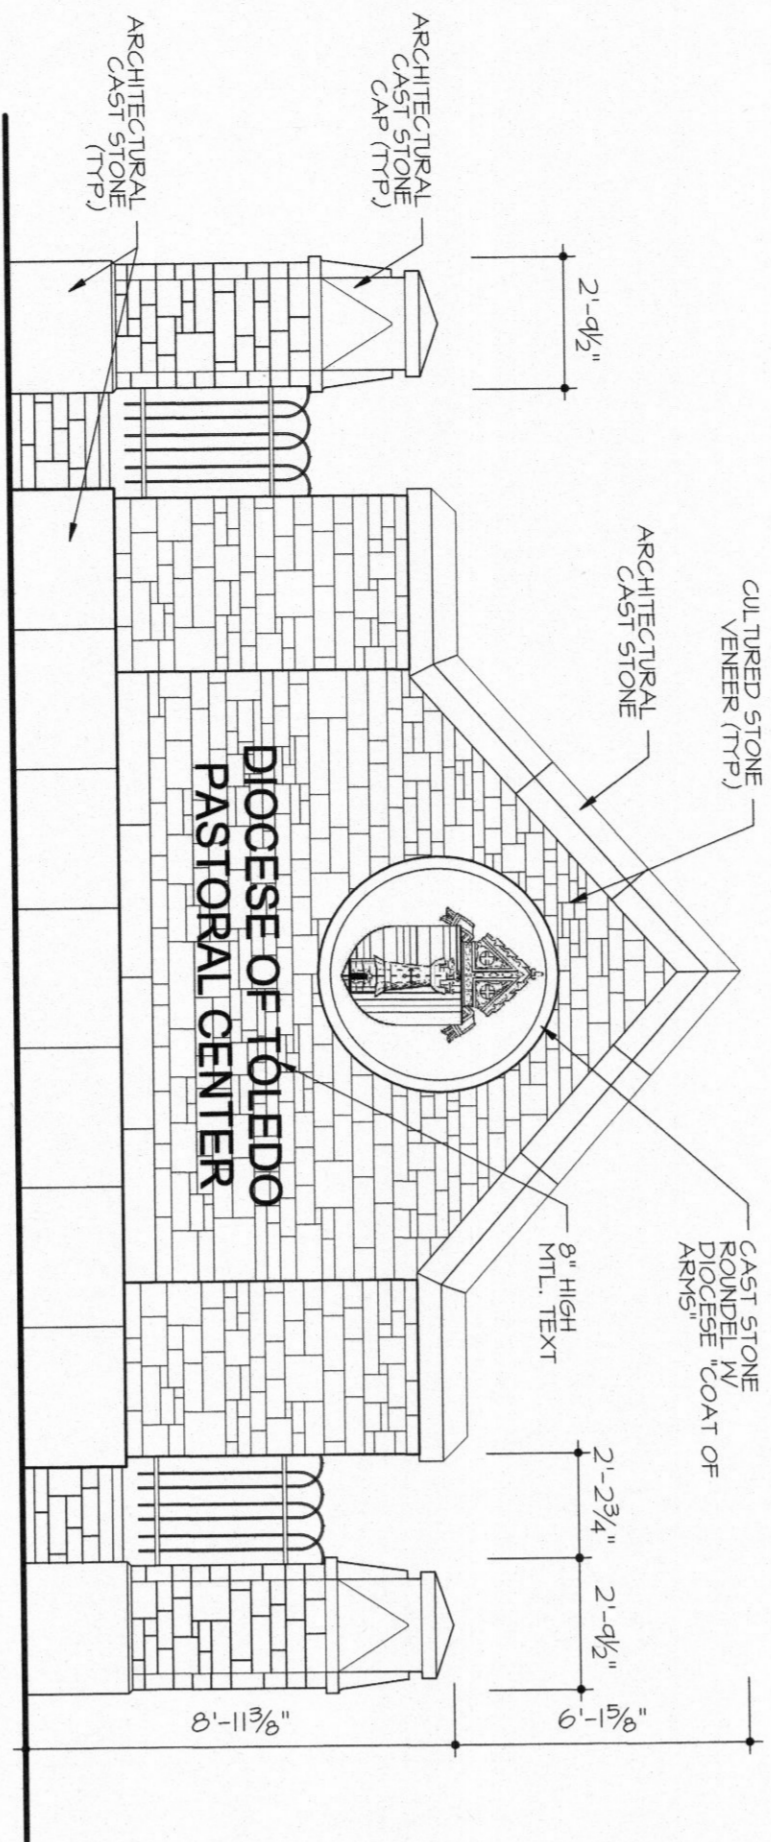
ARCHITECTURAL CAST STONE (TYP.)

ARCHITECTURAL CAST STONE CAP (TYP.)

2'-9½"

CULTURED STONE VENEER (TYP.)

ARCHITECTURAL CAST STONE

DIOCESE OF TOLEDO
PASTORAL CENTER

CAST STONE ROUNDEL W/ DIOCESE "COAT OF ARMS"

8" HIGH MTL. TEXT

2'-2¾"

2'-9½"

6'-1⅝"

8'-11⅜"